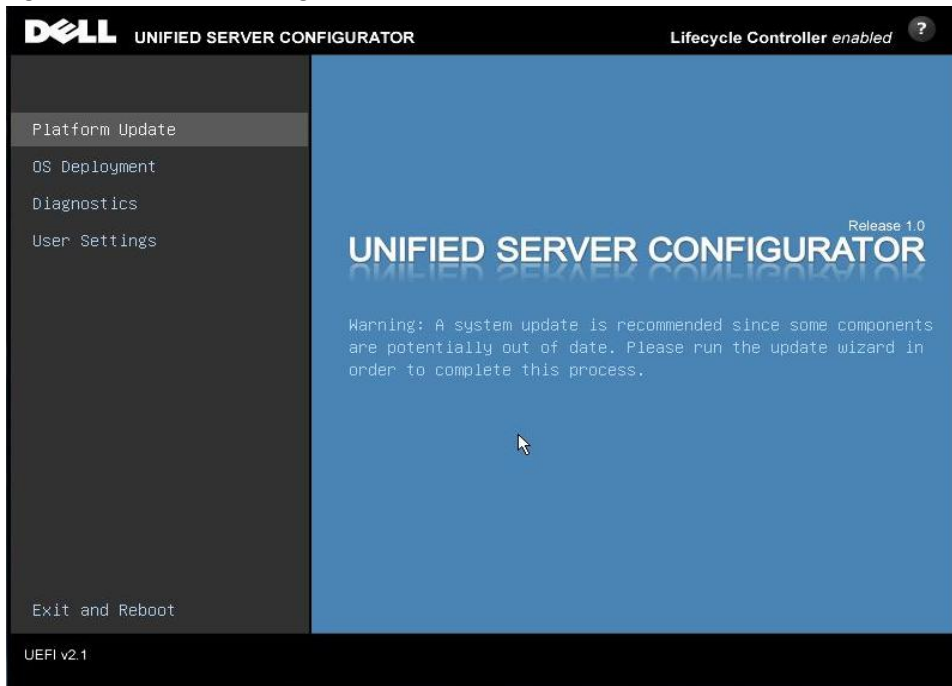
DELL UNIFIED SERVER CONFIGURATOR

Lifecycle Controller enabled

?

Platform Update

OS Deployment

Diagnostics

User Settings

Release 1.0

UNIFIED SERVER CONFIGURATOR

Warning: A system update is recommended since some components are potentially out of date. Please run the update wizard in order to complete this process.

Exit and Reboot

UEFI v2.1